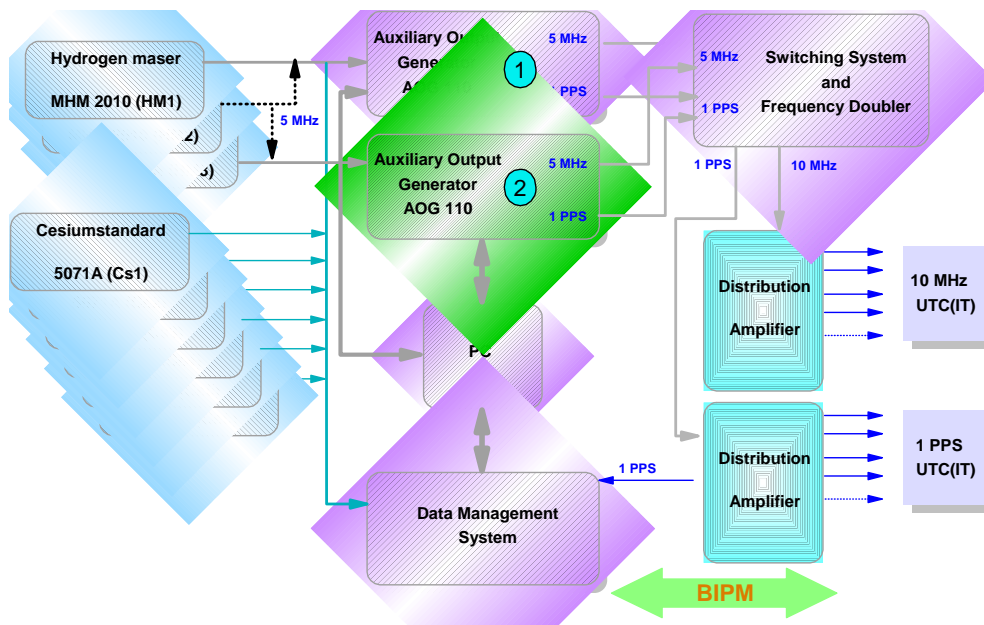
Hydrogen maser

MHM 2010 (HM1)

2)

3)

5 MHz

Cesiumstandard

5071A (Cs1)

Auxiliary Output Gener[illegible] A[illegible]110

1

5 MHz

1 PPS

Auxiliary Output Generator AOG 110

2

5 MHz

1 PPS

Switching System and Frequency Doubler

5 MHz

1 PPS

1 PPS

10 MHz

PC

Distribution Amplifier

10 MHz UTC(IT)

Distribution Amplifier

1 PPS UTC(IT)

1 PPS

Data Management System

BIPM